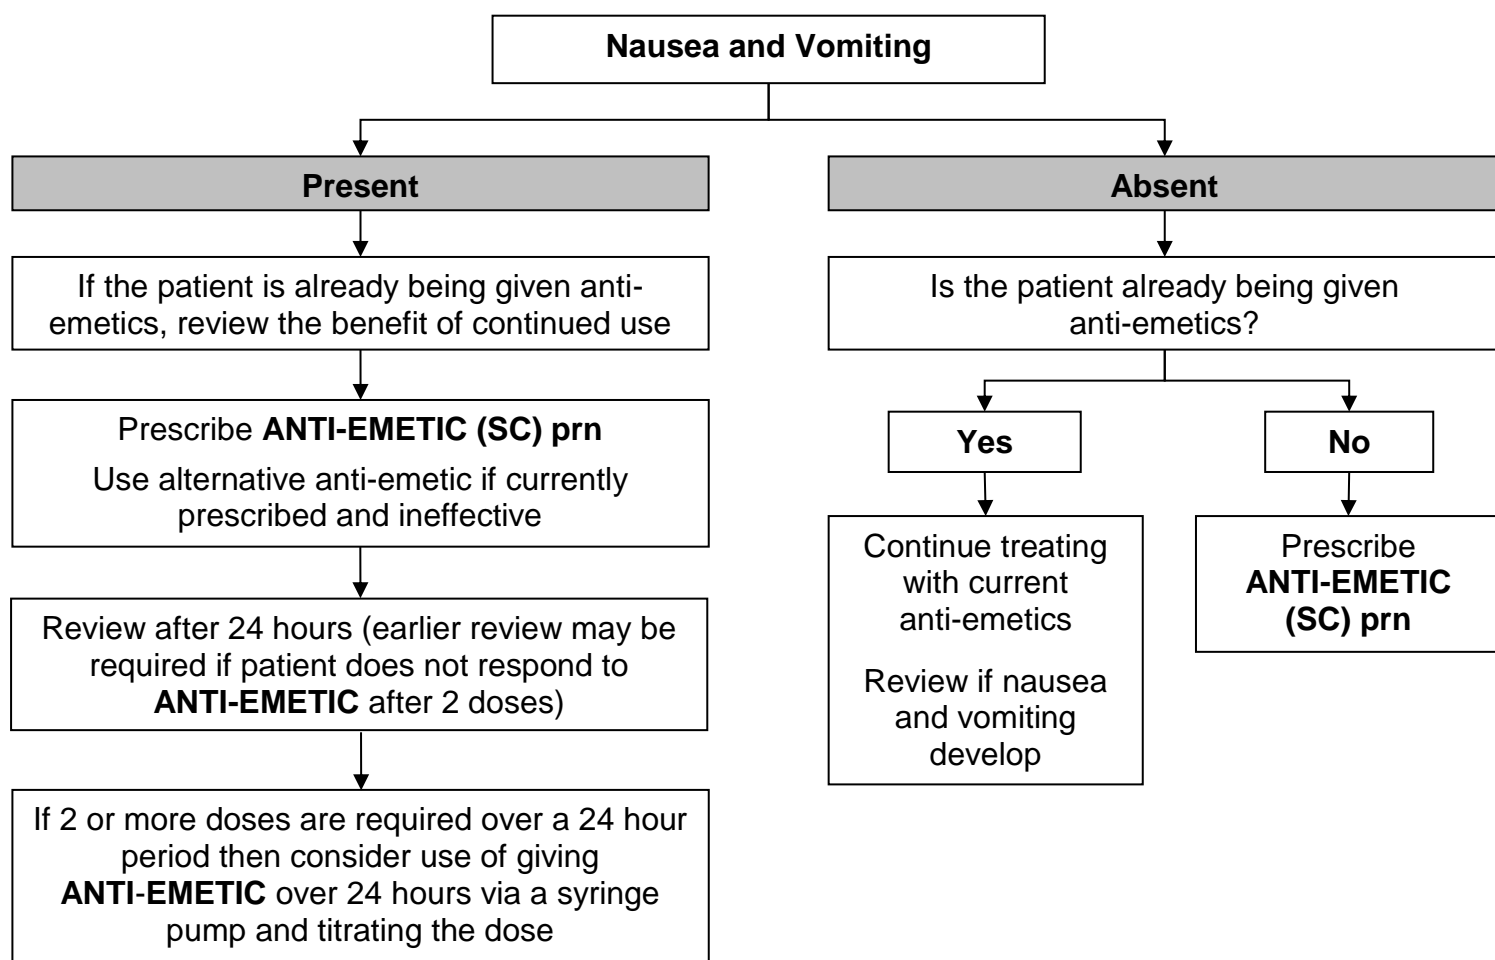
Nausea and Vomiting

Present

If the patient is already being given anti-emetics, review the benefit of continued use

Prescribe ANTI-EMETIC (SC) prn

Use alternative anti-emetic if currently prescribed and ineffective

Review after 24 hours (earlier review may be required if patient does not respond to ANTI-EMETIC after 2 doses)

If 2 or more doses are required over a 24 hour period then consider use of giving ANTI-EMETIC over 24 hours via a syringe pump and titrating the dose

Absent

Is the patient already being given anti-emetics?

Yes

Continue treating with current anti-emetics

Review if nausea and vomiting develop

No

Prescribe ANTI-EMETIC (SC) prn